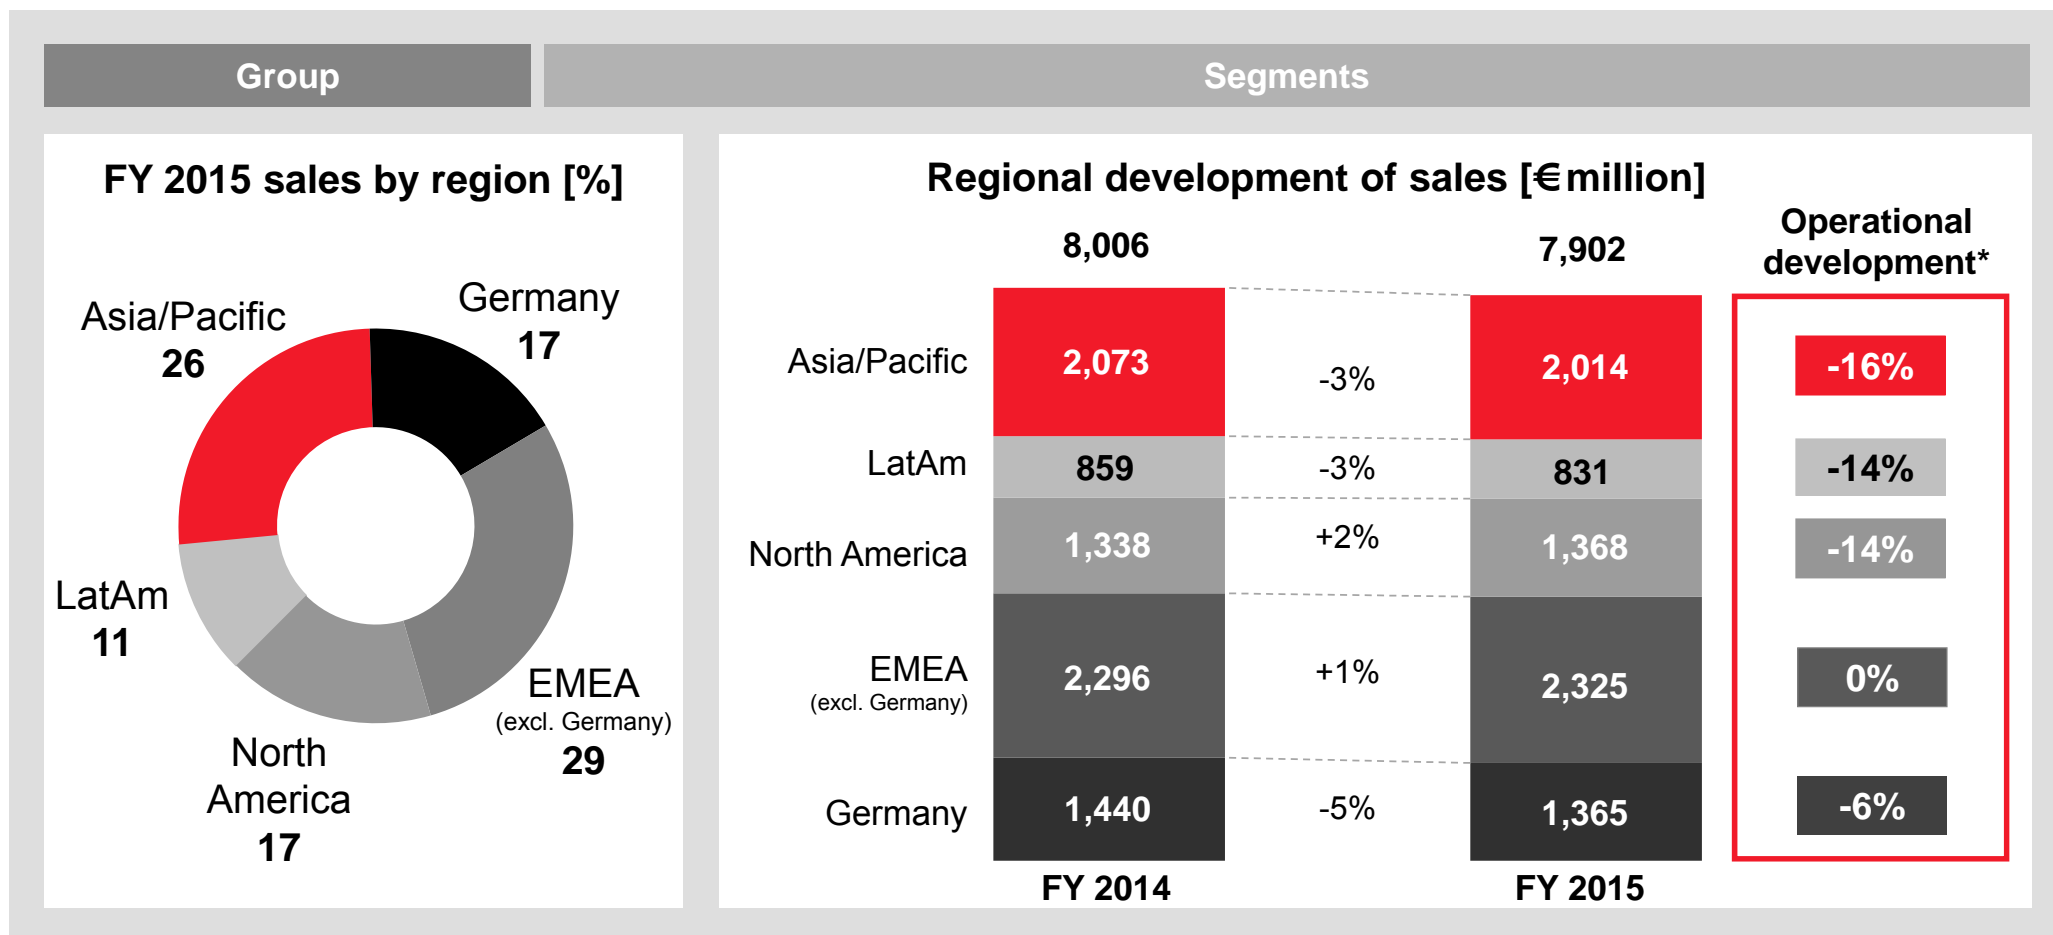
Group

Segments

FY 2015 sales by region [%]

Asia/Pacific
26

Germany
17

LatAm
11

EMEA
(excl. Germany)
29

North America
17

Regional development of sales [€ million]

8,006

7,902

Operational development*

Asia/Pacific

2,073

-3%

2,014

-16%

LatAm

859

-3%

831

-14%

North America

1,338

+2%

1,368

-14%

EMEA
(excl. Germany)

2,296

+1%

2,325

0%

Germany

1,440

-5%

1,365

-6%

FY 2014

FY 2015